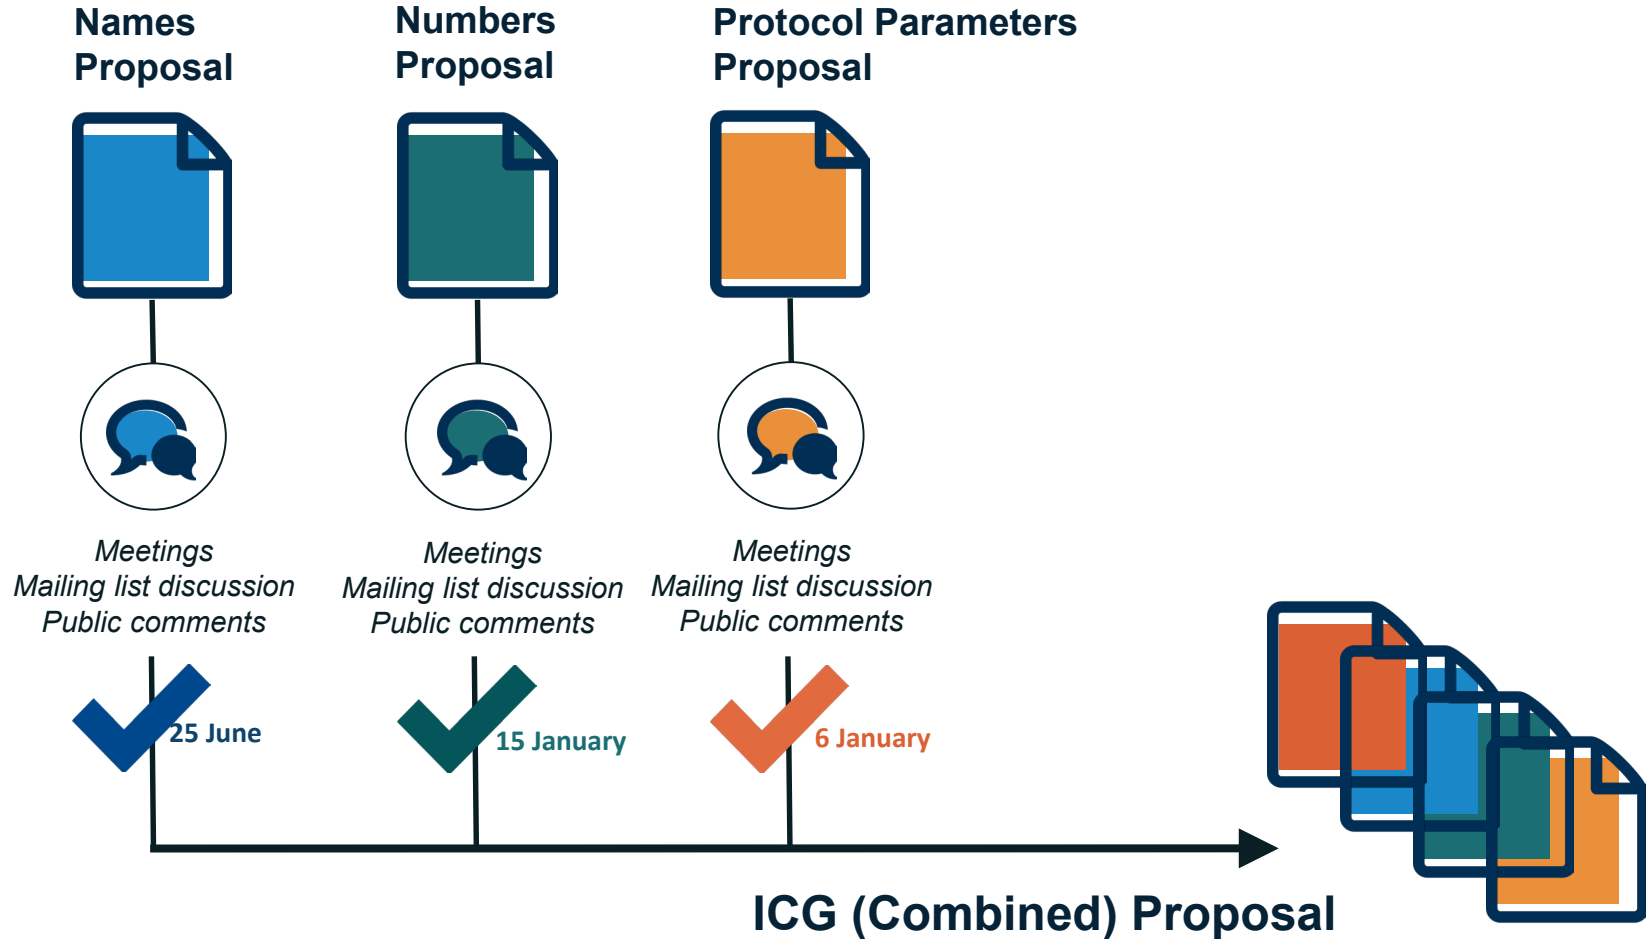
Names Proposal

Numbers Proposal

Protocol Parameters Proposal

Meetings
Mailing list discussion
Public comments

Meetings
Mailing list discussion
Public comments

Meetings
Mailing list discussion
Public comments

25 June

15 January

6 January

ICG (Combined) Proposal